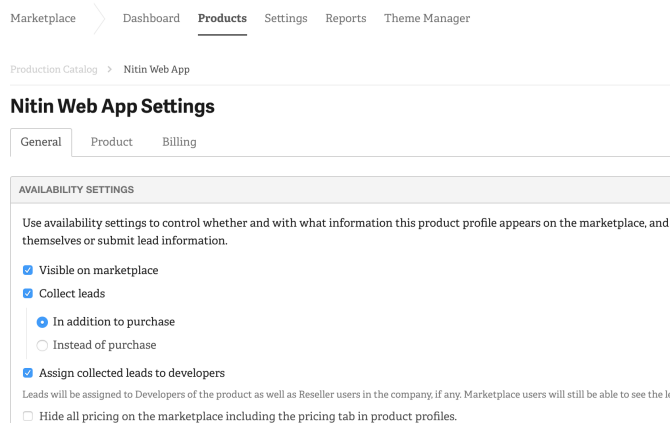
Marketplace Dashboard Products Settings Reports Theme Manager

Production Catalog > Nitin Web App

Nitin Web App Settings

General Product Billing

AVAILABILITY SETTINGS

Use availability settings to control whether and with what information this product profile appears on the marketplace, and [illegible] themselves or submit lead information.

Visible on marketplace

Collect leads

In addition to purchase

Instead of purchase

Assign collected leads to developers

Leads will be assigned to Developers of the product as well as Reseller users in the company, if any. Marketplace users will still be able to see the l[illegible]

Hide all pricing on the marketplace including the pricing tab in product profiles.